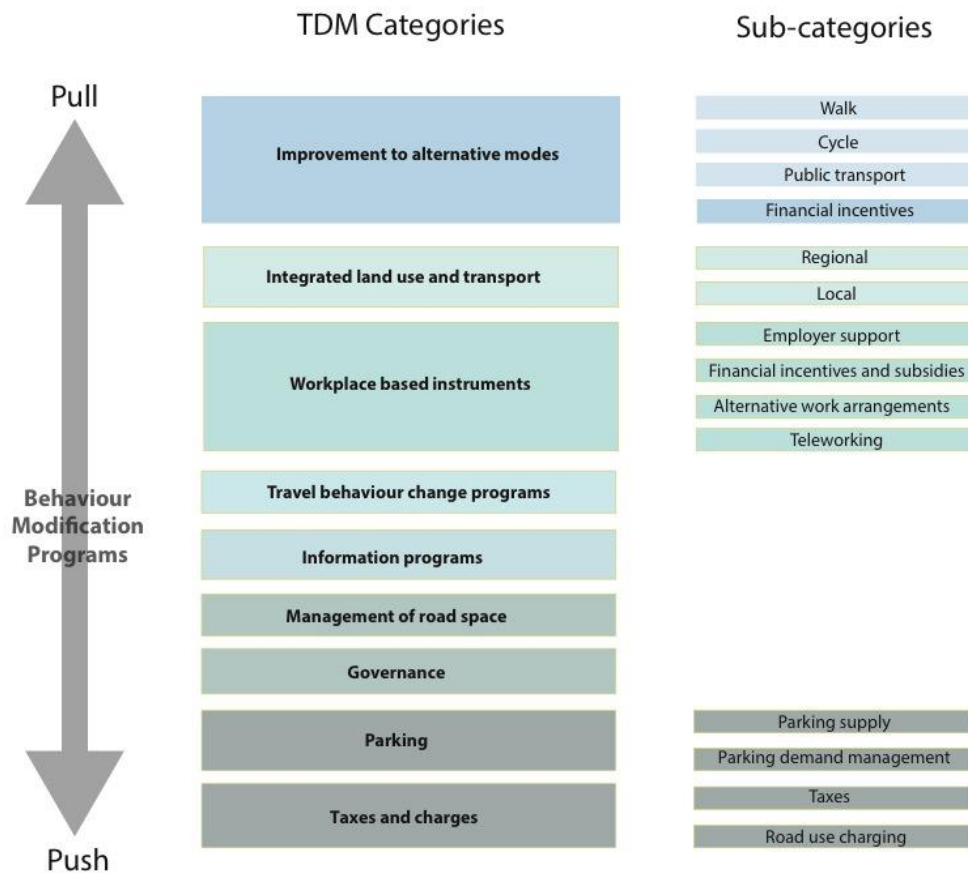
TDM Categories

Sub-categories

Pull

Improvement to alternative modes

Walk
Cycle
Public transport
Financial incentives

Integrated land use and transport

Regional
Local

Workplace based instruments

Employer support
Financial incentives and subsidies
Alternative work arrangements
Teleworking

Behaviour Modification Programs

Travel behaviour change programs

Information programs

Management of road space

Governance

Parking

Parking supply
Parking demand management

Taxes and charges

Taxes
Road use charging

Push